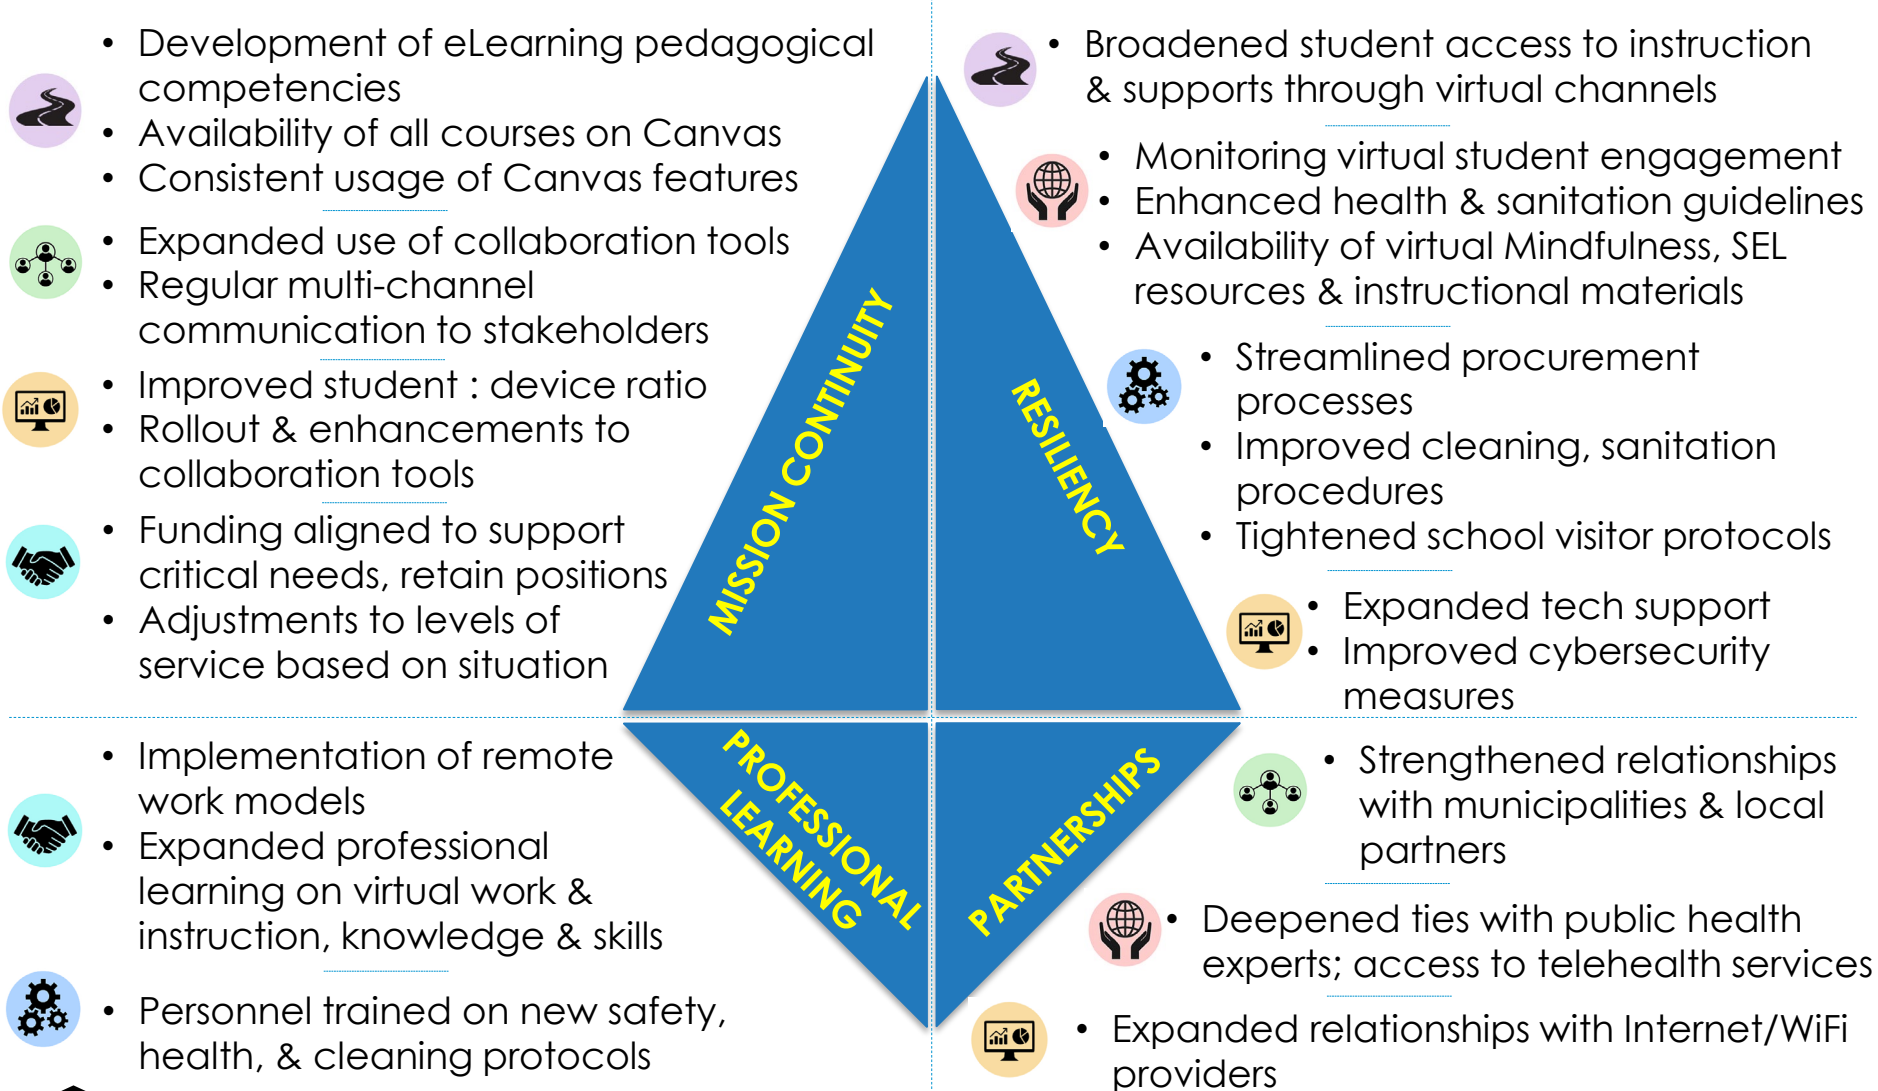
- Development of eLearning pedagogical competencies
- Availability of all courses on Canvas
- Consistent usage of Canvas features

- Expanded use of collaboration tools
- Regular multi-channel communication to stakeholders

- Improved student : device ratio
- Rollout & enhancements to collaboration tools

- Funding aligned to support critical needs, retain positions
- Adjustments to levels of service based on situation

MISSION CONTINUITY

RESILIENCY

- Broadened student access to instruction & supports through virtual channels

- Monitoring virtual student engagement
- Enhanced health & sanitation guidelines
- Availability of virtual Mindfulness, SEL resources & instructional materials

- Streamlined procurement processes
- Improved cleaning, sanitation procedures
- Tightened school visitor protocols

- Expanded tech support
- Improved cybersecurity measures

- Implementation of remote work models
- Expanded professional learning on virtual work & instruction, knowledge & skills

- Personnel trained on new safety, health, & cleaning protocols

PROFESSIONAL LEARNING

PARTNERSHIPS

- Strengthened relationships with municipalities & local partners

- Deepened ties with public health experts; access to telehealth services

- Expanded relationships with Internet/WiFi providers